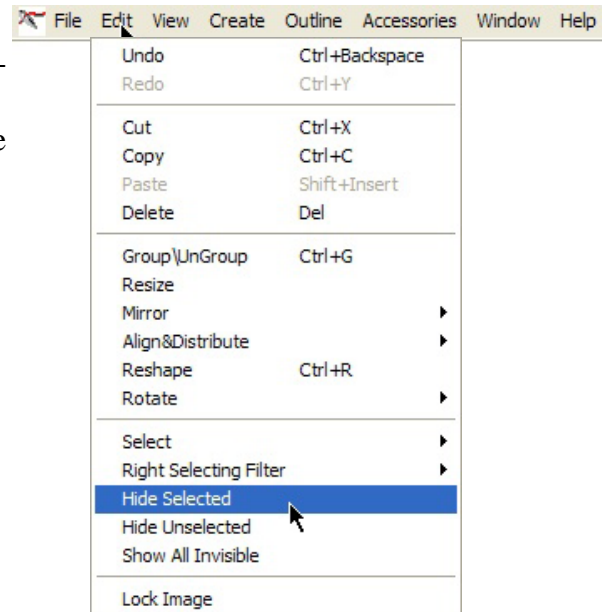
File Edit View Create Outline Accessories Window Help

-

e

Undo Ctrl+Backspace
Redo Ctrl+Y

Cut Ctrl+X
Copy Ctrl+C
Paste Shift+Insert
Delete Del

Group\UnGroup Ctrl+G
Resize
Mirror
Align&Distribute
Reshape Ctrl+R
Rotate

Select
Right Selecting Filter
Hide Selected
Hide Unselected
Show All Invisible

Lock Image